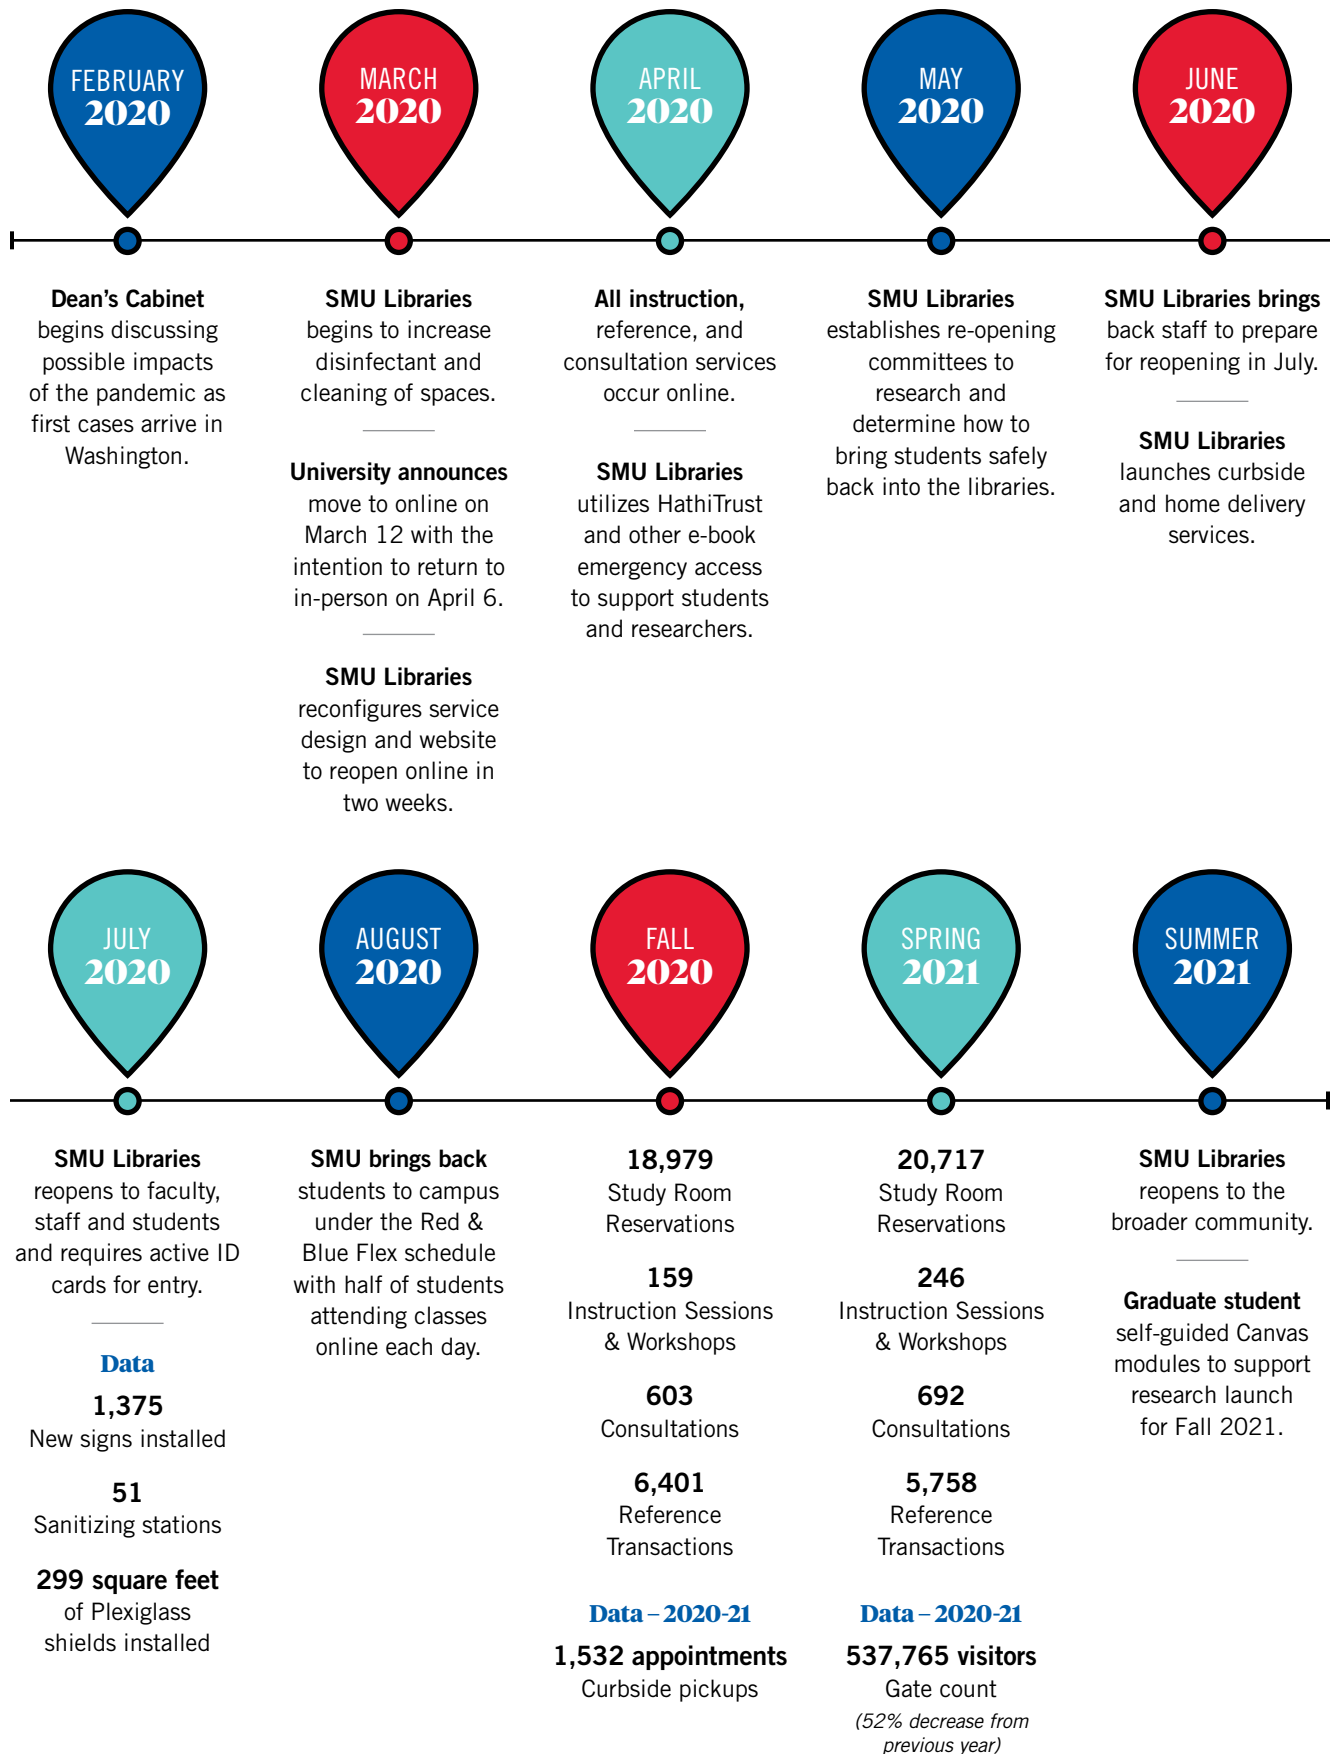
FEBRUARY 2020

MARCH 2020

APRIL 2020

MAY 2020

JUNE 2020

Dean's Cabinet begins discussing possible impacts of the pandemic as first cases arrive in Washington.

SMU Libraries begins to increase disinfectant and cleaning of spaces.

University announces move to online on March 12 with the intention to return to in-person on April 6.

SMU Libraries reconfigures service design and website to reopen online in two weeks.

All instruction, reference, and consultation services occur online.

SMU Libraries utilizes HathiTrust and other e-book emergency access to support students and researchers.

SMU Libraries establishes re-opening committees to research and determine how to bring students safely back into the libraries.

SMU Libraries brings back staff to prepare for reopening in July.

SMU Libraries launches curbside and home delivery services.

JULY 2020

AUGUST 2020

FALL 2020

SPRING 2021

SUMMER 2021

SMU Libraries reopens to faculty, staff and students and requires active ID cards for entry.

Data

1,375
New signs installed

51
Sanitizing stations

299 square feet
of Plexiglass shields installed

SMU brings back students to campus under the Red & Blue Flex schedule with half of students attending classes online each day.

18,979
Study Room Reservations

159
Instruction Sessions & Workshops

603
Consultations

6,401
Reference Transactions

Data – 2020-21

1,532 appointments
Curbside pickups

20,717
Study Room Reservations

246
Instruction Sessions & Workshops

692
Consultations

5,758
Reference Transactions

Data – 2020-21

537,765 visitors
Gate count
(52% decrease from previous year)

SMU Libraries reopens to the broader community.

Graduate student self-guided Canvas modules to support research launch for Fall 2021.